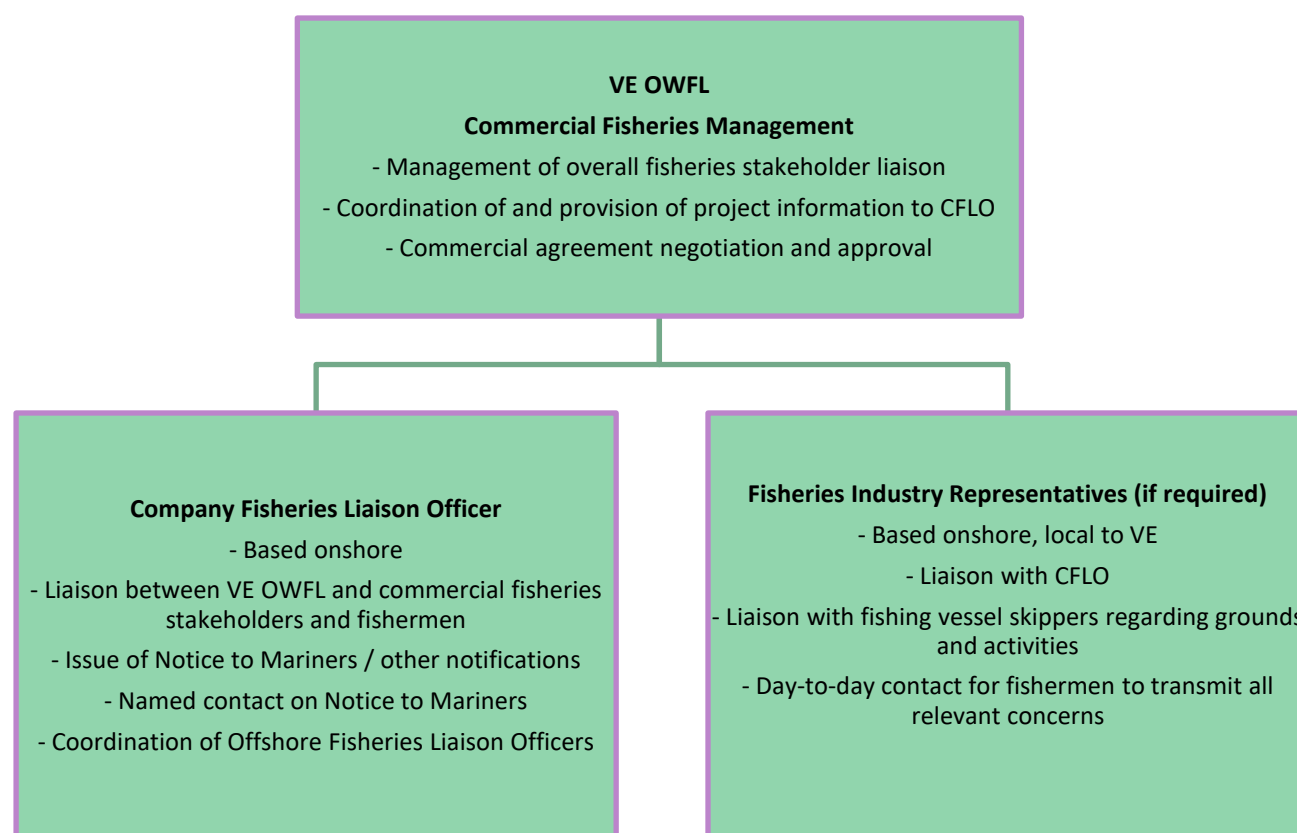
VE OWFL

Commercial Fisheries Management

- Management of overall fisheries stakeholder liaison

- Coordination of and provision of project information to CFLO

- Commercial agreement negotiation and approval

Company Fisheries Liaison Officer

- Based onshore

- Liaison between VE OWFL and commercial fisheries stakeholders and fishermen

- Issue of Notice to Mariners / other notifications

- Named contact on Notice to Mariners

- Coordination of Offshore Fisheries Liaison Officers

Fisheries Industry Representatives (if required)

- Based onshore, local to VE

- Liaison with CFLO

- Liaison with fishing vessel skippers regarding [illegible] and activities

- Day-to-day contact for fishermen to transmit all relevant concerns